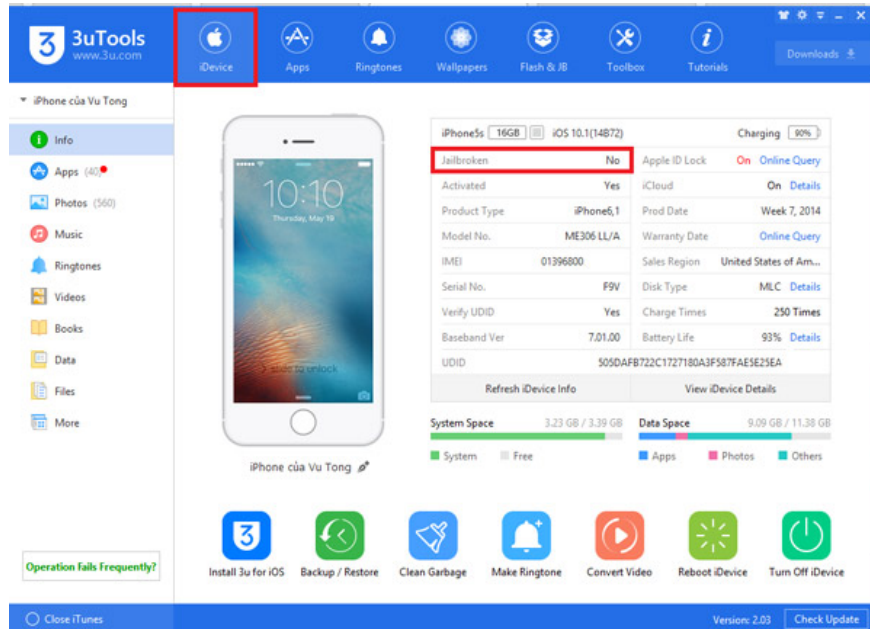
3uTools
www.3u.com

iDevice Apps Ringtones Wallpapers Flash & JB Toolbox Tutorials

Downloads

iPhone của Vu Tong

Info
Apps (40)
Photos (560)
Music
Ringtones
Videos
Books
Data
Files
More

10:10
Thursday, May 19
slide to unlock

iPhone của Vu Tong

| iPhone5s 16GB iOS 10.1(14B72) | | Charging 90% | |
|---|---|---|---|
| Jailbroken | No | Apple ID Lock | On Online Query |
| Activated | Yes | iCloud | On Details |
| Product Type | iPhone6,1 | Prod Date | Week 7, 2014 |
| Model No. | ME306 LL/A | Warranty Date | Online Query |
| IMEI | 01396800 | Sales Region | United States of Am... |
| Serial No. | F9V | Disk Type | MLC Details |
| Verify UDID | Yes | Charge Times | 250 Times |
| Baseband Ver | 7.01.00 | Battery Life | 93% Details |
| UDID | 505DAFB722C1727180A3F587FAE5E25EA | | |

Refresh iDevice Info
View iDevice Details

System Space 3.23 GB / 3.39 GB
System Free

Data Space 9.09 GB / 11.38 GB
Apps Photos Others

Install 3u for iOS
Backup / Restore
Clean Garbage
Make Ringtone
Convert Video
Reboot iDevice
Turn Off iDevice

Operation Fails Frequently?

Close iTunes

Version: 2.03
Check Update